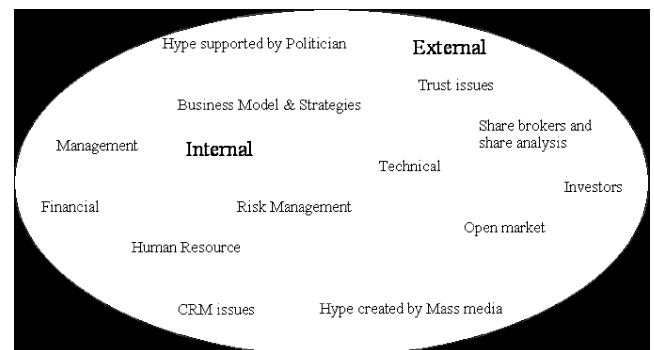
Hype supported by Politician

External

Trust issues

Business Model & Strategies

Share brokers and share analysis

Management

Internal

Technical

Investors

Financial

Risk Management

Open market

Human Resource

CRM issues

Hype created by Mass media